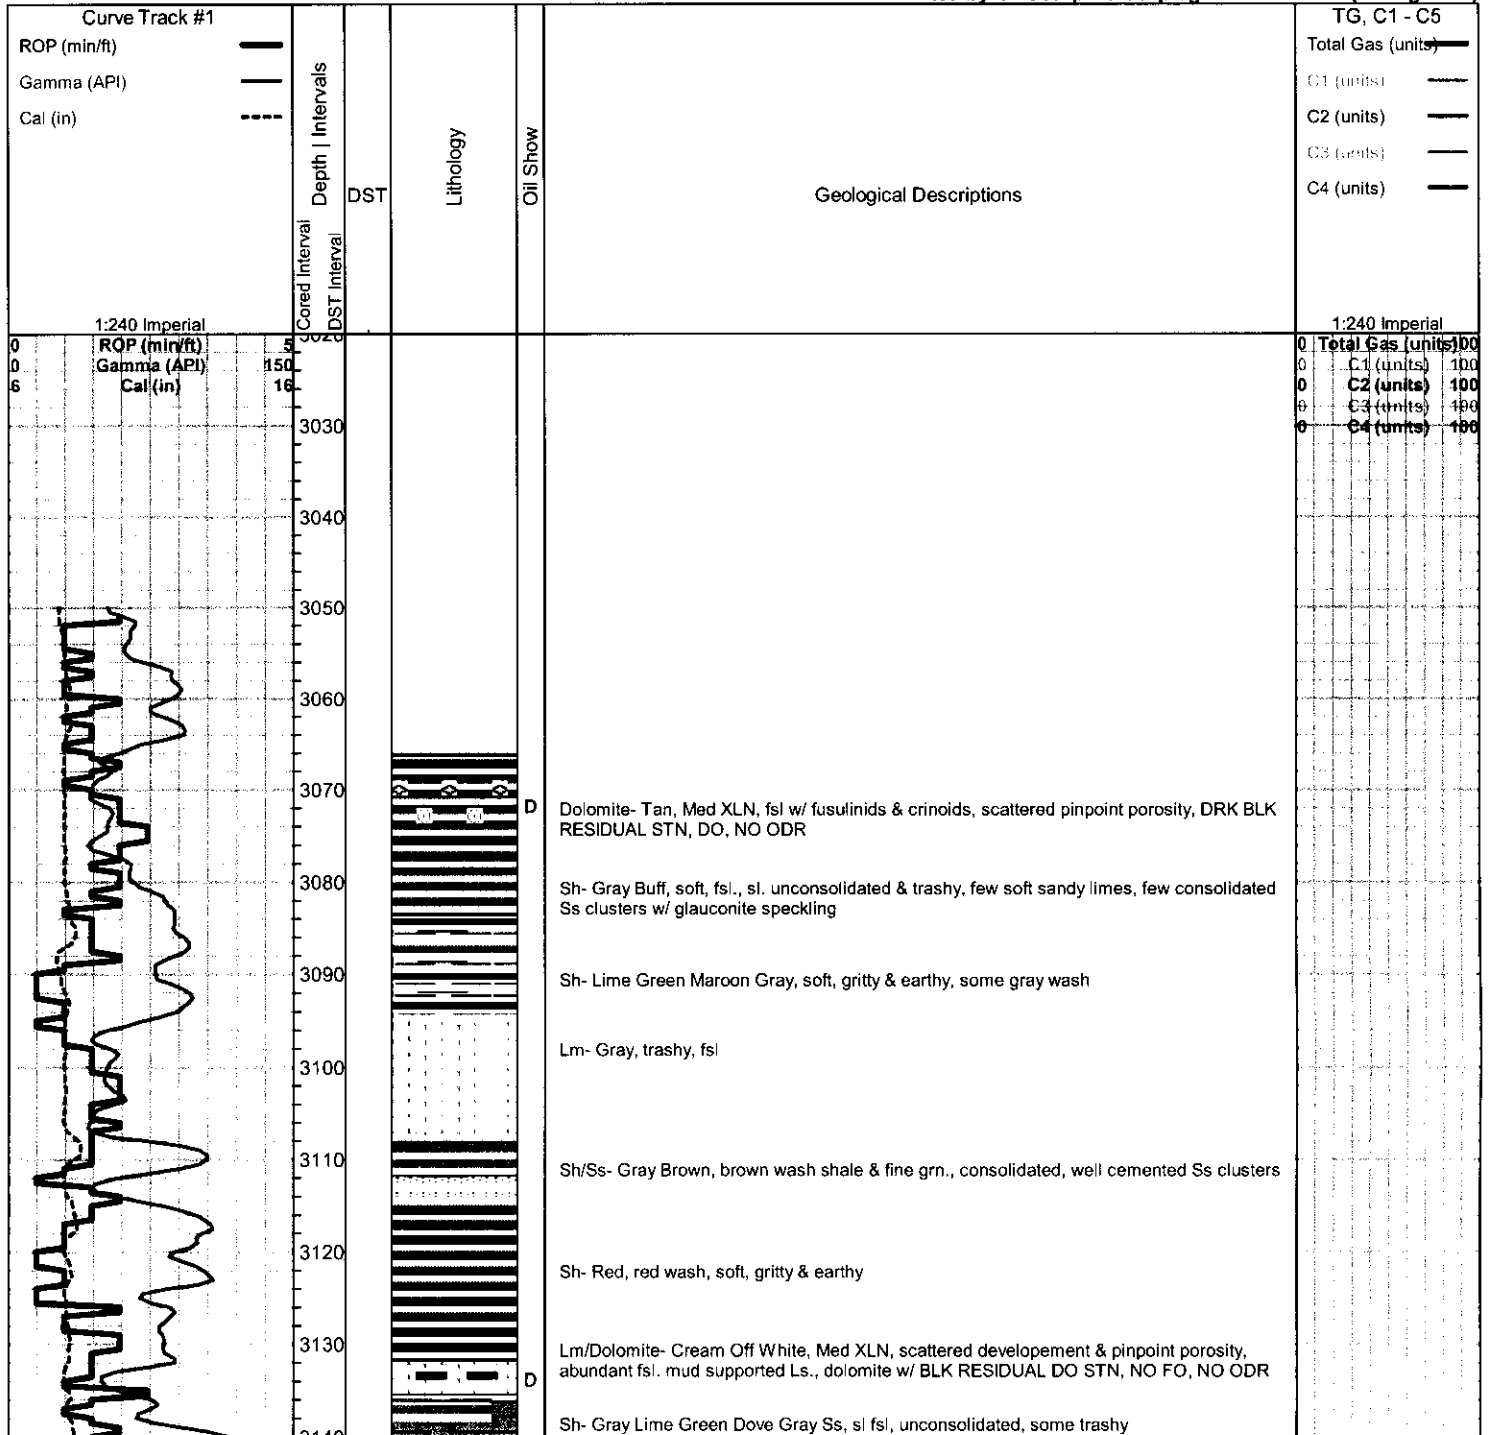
Curve Track #1
ROP (min/ft)
Gamma (API)
Cal (in)

Cored Interval
DST Interval
Depth | Intervals
DST
Lithology
Oil Show
Geological Descriptions

TG, C1 - C5
Total Gas (units)
C1 (units)
C2 (units)
C3 (units)
C4 (units)

1:240 Imperial
0 ROP (min/ft) 5
0 Gamma (API) 150
6 Cal (in) 16

1:240 Imperial
0 Total Gas (units) 100
0 C1 (units) 100
0 C2 (units) 100
0 C3 (units) 100
0 C4 (units) 100

3030
3040
3050
3060
3070
3080
3090
3100
3110
3120
3130

D
Dolomite- Tan, Med XLN, fsl w/ fusulinids & crinoids, scattered pinpoint porosity, DRK BLK RESIDUAL STN, DO, NO ODR

Sh- Gray Buff, soft, fsl., sl. unconsolidated & trashy, few soft sandy limes, few consolidated Ss clusters w/ glauconite speckling

Sh- Lime Green Maroon Gray, soft, gritty & earthy, some gray wash

Lm- Gray, trashy, fsl

Sh/Ss- Gray Brown, brown wash shale & fine grn., consolidated, well cemented Ss clusters

Sh- Red, red wash, soft, gritty & earthy

D
Lm/Dolomite- Cream Off White, Med XLN, scattered developement & pinpoint porosity, abundant fsl. mud supported Ls., dolomite w/ BLK RESIDUAL DO STN, NO FO, NO ODR

Sh- Gray Lime Green Dove Gray Ss, sl fsl, unconsolidated, some trashy